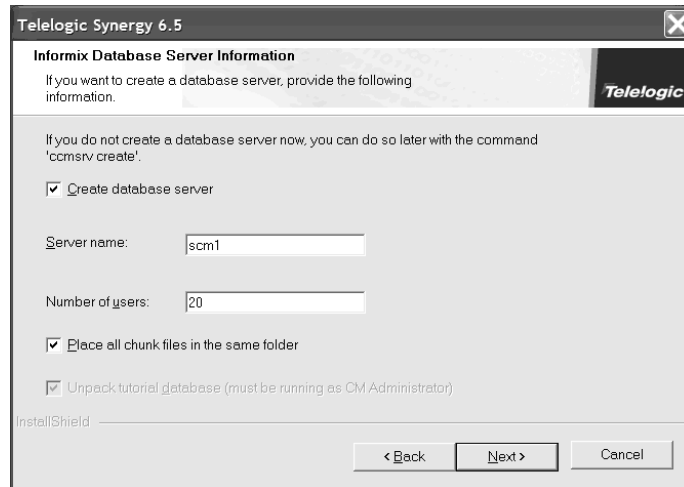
Telelogic Synergy 6.5

Informix Database Server Information

If you want to create a database server, provide the following information.

Telelogic

If you do not create a database server now, you can do so later with the command 'ccmsrv create'.

Create database server

Server name: scm1

Number of users: 20

Place all chunk files in the same folder

Unpack tutorial database (must be running as CM Administrator)

InstallShield

< Back

Next >

Cancel